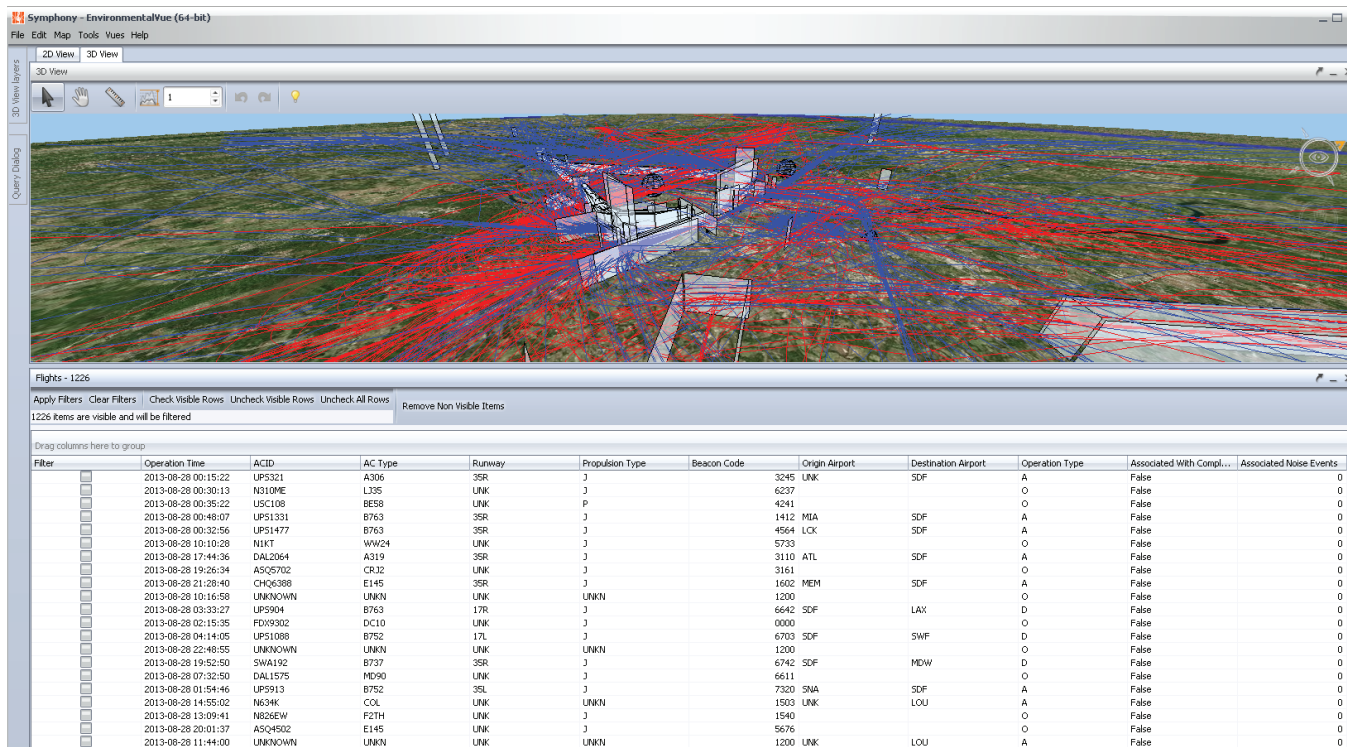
Symphony - EnvironmentalVue (64-bit)

File Edit Map Tools Vues Help

3D View layers

Query Dialog

2D View 3D View

3D View

1

Flights - 1226

Apply Filters Clear Filters Check Visible Rows Uncheck Visible Rows Uncheck All Rows

Remove Non Visible Items

1226 items are visible and will be filtered

Drag columns here to group

| Filter | Operation Time | ACID | AC Type | Runway | Propulsion Type | Beacon Code | Origin Airport | Destination Airport | Operation Type | Associated With Compl... | Associated Noise Events |
|---|---|---|---|---|---|---|---|---|---|---|---|
| | 2013-08-28 00:15:22 | UPS321 | A306 | 35R | J | 3245 | UNK | SDF | A | False | 0 |
| | 2013-08-28 00:30:13 | N310ME | L35 | UNK | J | 6237 | | | O | False | 0 |
| | 2013-08-28 00:35:22 | USC108 | BE58 | UNK | P | 4241 | | | O | False | 0 |
| | 2013-08-28 00:48:07 | UPS1331 | B763 | 35R | J | 1412 | MIA | SDF | A | False | 0 |
| | 2013-08-28 00:32:56 | UPS1477 | B763 | 35R | J | 4564 | LCK | SDF | A | False | 0 |
| | 2013-08-28 10:10:28 | N1KT | WW24 | UNK | J | 5733 | | | O | False | 0 |
| | 2013-08-28 17:44:36 | DAL2064 | A319 | 35R | J | 3110 | ATL | SDF | A | False | 0 |
| | 2013-08-28 19:26:34 | ASQ5702 | CRJ2 | UNK | J | 3161 | | | O | False | 0 |
| | 2013-08-28 21:28:40 | CHQ6388 | E145 | 35R | J | 1602 | MEM | SDF | A | False | 0 |
| | 2013-08-28 10:16:58 | UNKNOWN | UNKN | UNK | UNKN | 1200 | | | O | False | 0 |
| | 2013-08-28 03:33:27 | UPS904 | B763 | 17R | J | 6642 | SDF | LAX | D | False | 0 |
| | 2013-08-28 02:15:35 | FDX9302 | DC10 | UNK | J | 0000 | | | O | False | 0 |
| | 2013-08-28 04:14:05 | UPS1088 | B752 | 17L | J | 6703 | SDF | SWF | D | False | 0 |
| | 2013-08-28 22:48:55 | UNKNOWN | UNKN | UNK | UNKN | 1200 | | | O | False | 0 |
| | 2013-08-28 19:52:50 | SWA192 | B737 | 35R | J | 6742 | SDF | MDW | D | False | 0 |
| | 2013-08-28 07:32:50 | DAL1575 | MD90 | UNK | J | 6611 | | | O | False | 0 |
| | 2013-08-28 01:54:46 | UPS913 | B752 | 35L | J | 7320 | SNA | SDF | A | False | 0 |
| | 2013-08-28 14:55:02 | N634K | COL | UNK | UNKN | 1503 | UNK | LOU | A | False | 0 |
| | 2013-08-28 13:09:41 | N826EW | F2TH | UNK | J | 1540 | | | O | False | 0 |
| | 2013-08-28 20:01:37 | ASQ4502 | E145 | UNK | J | 5676 | | | O | False | 0 |
| | 2013-08-28 11:44:00 | UNKNOWN | UNKN | UNK | UNKN | 1200 | UNK | LOU | A | False | 0 |